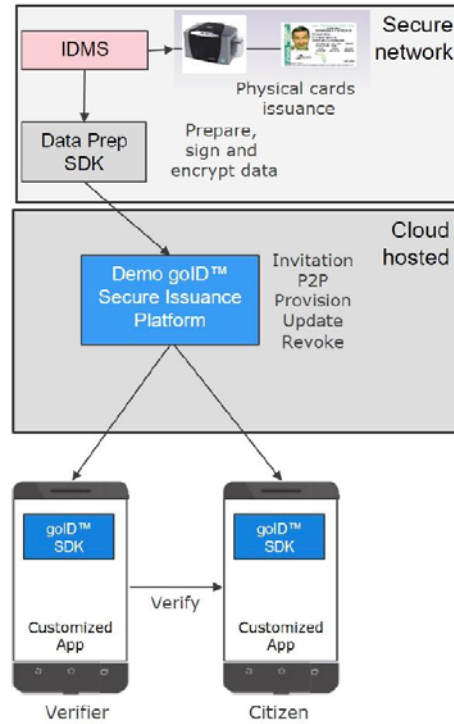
Secure network

IDMS

Physical cards issuance

Data Prep SDK

Prepare, sign and encrypt data

Cloud hosted

Demo goID™ Secure Issuance Platform

Invitation
P2P
Provision
Update
Revoke

goID™ SDK

Customized App

Verify

goID™ SDK

Customized App

Verifier

Citizen